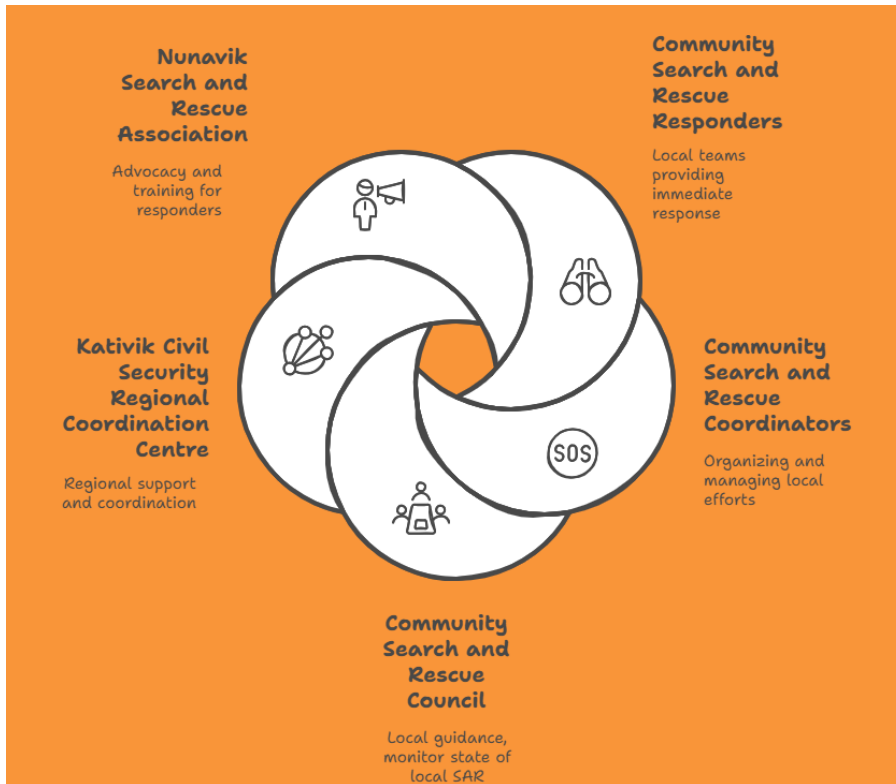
Nunavik Search and Rescue Association

Advocacy and training for responders

Community Search and Rescue Responders

Local teams providing immediate response

Kativik Civil Security Regional Coordination Centre

Regional support and coordination

Community Search and Rescue Coordinators

Organizing and managing local efforts

SOS

Community Search and Rescue Council

Local guidance, monitor state of local SAR